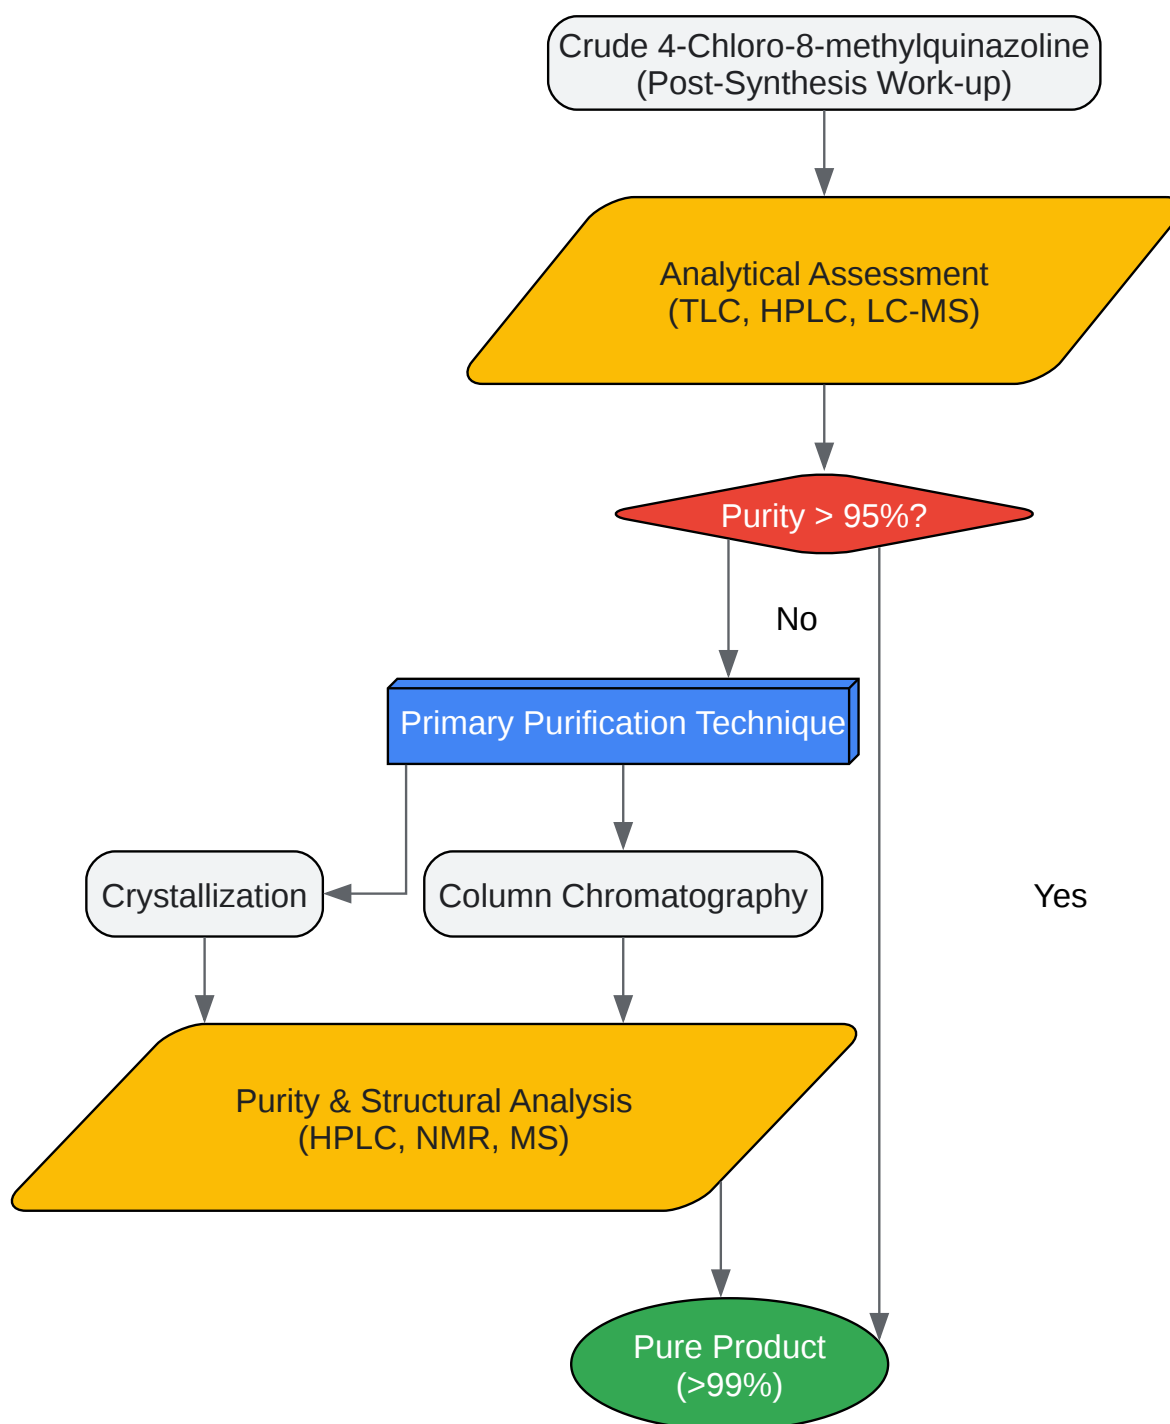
Crude 4-Chloro-8-methylquinazoline
(Post-Synthesis Work-up)

Analytical Assessment
(TLC, HPLC, LC-MS)

Purity > 95%?

No

Primary Purification Technique

Crystallization

Column Chromatography

Yes

Purity & Structural Analysis
(HPLC, NMR, MS)

Pure Product
(>99%)